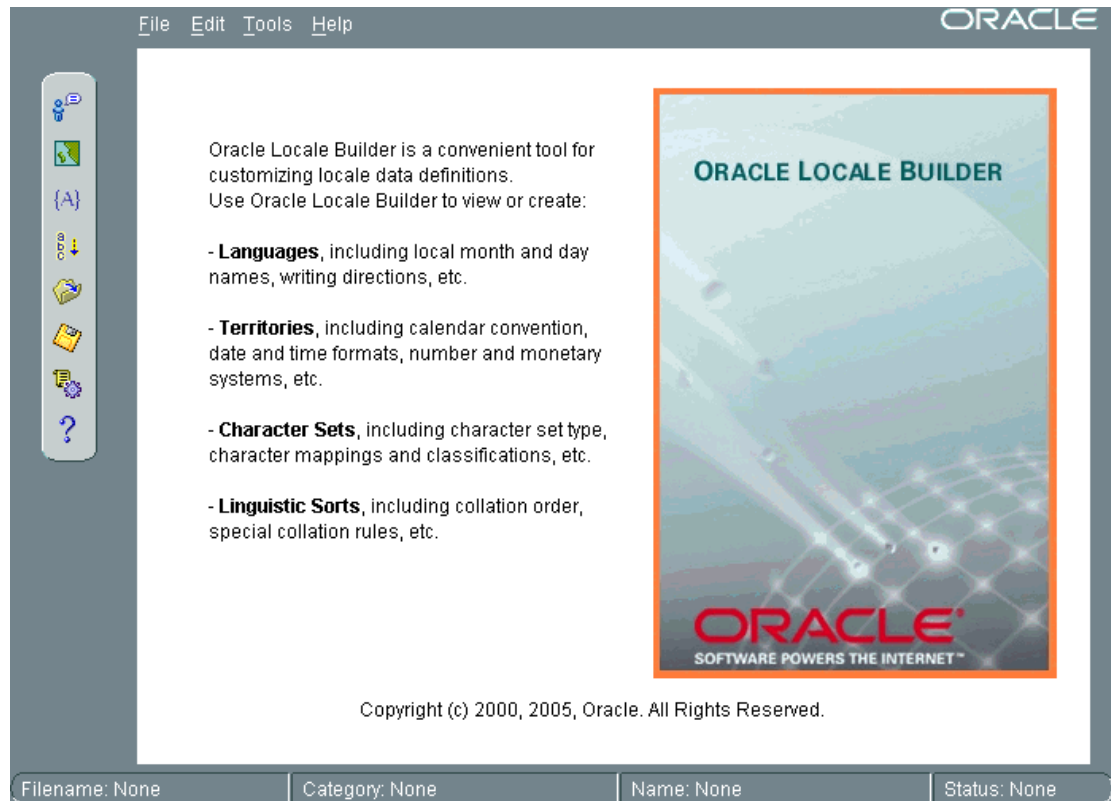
File Edit Tools Help

ORACLE

{A}

?

Oracle Locale Builder is a convenient tool for customizing locale data definitions.
Use Oracle Locale Builder to view or create:

- **Languages**, including local month and day names, writing directions, etc.

- **Territories**, including calendar convention, date and time formats, number and monetary systems, etc.

- **Character Sets**, including character set type, character mappings and classifications, etc.

- **Linguistic Sorts**, including collation order, special collation rules, etc.

ORACLE LOCALE BUILDER

ORACLE®
SOFTWARE POWERS THE INTERNET™

Copyright (c) 2000, 2005, Oracle. All Rights Reserved.

Filename: None | Category: None | Name: None | Status: None